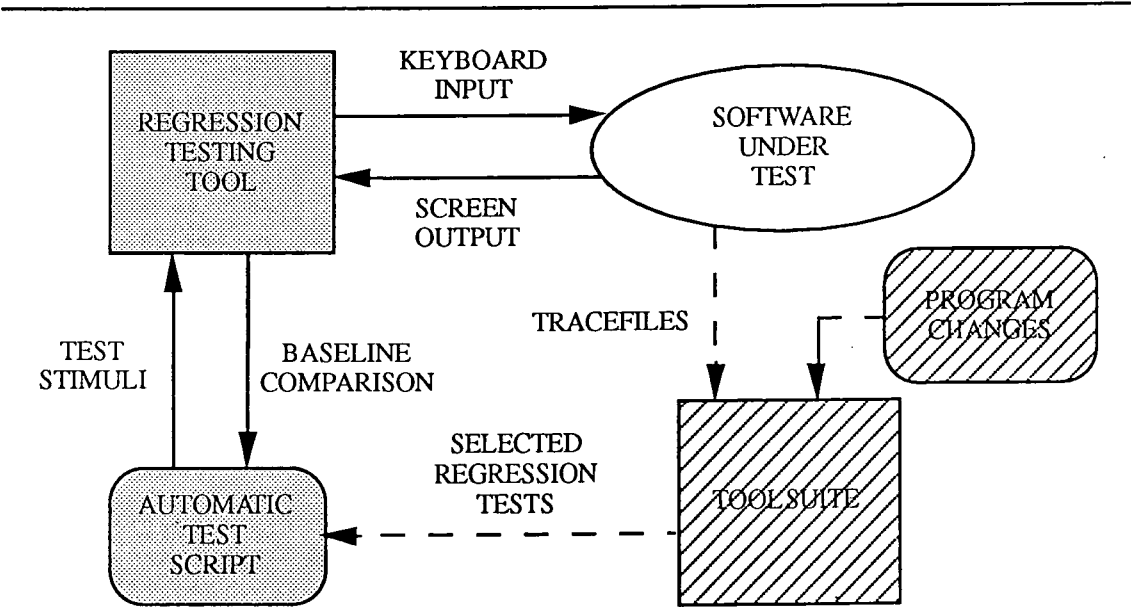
REGRESSION TESTING TOOL

KEYBOARD INPUT

SOFTWARE UNDER TEST

SCREEN OUTPUT

TRACEFILES

PROGRAM CHANGES

TEST STIMULI

BASELINE COMPARISON

SELECTED REGRESSION TESTS

TOOLSUITE

AUTOMATIC TEST SCRIPT